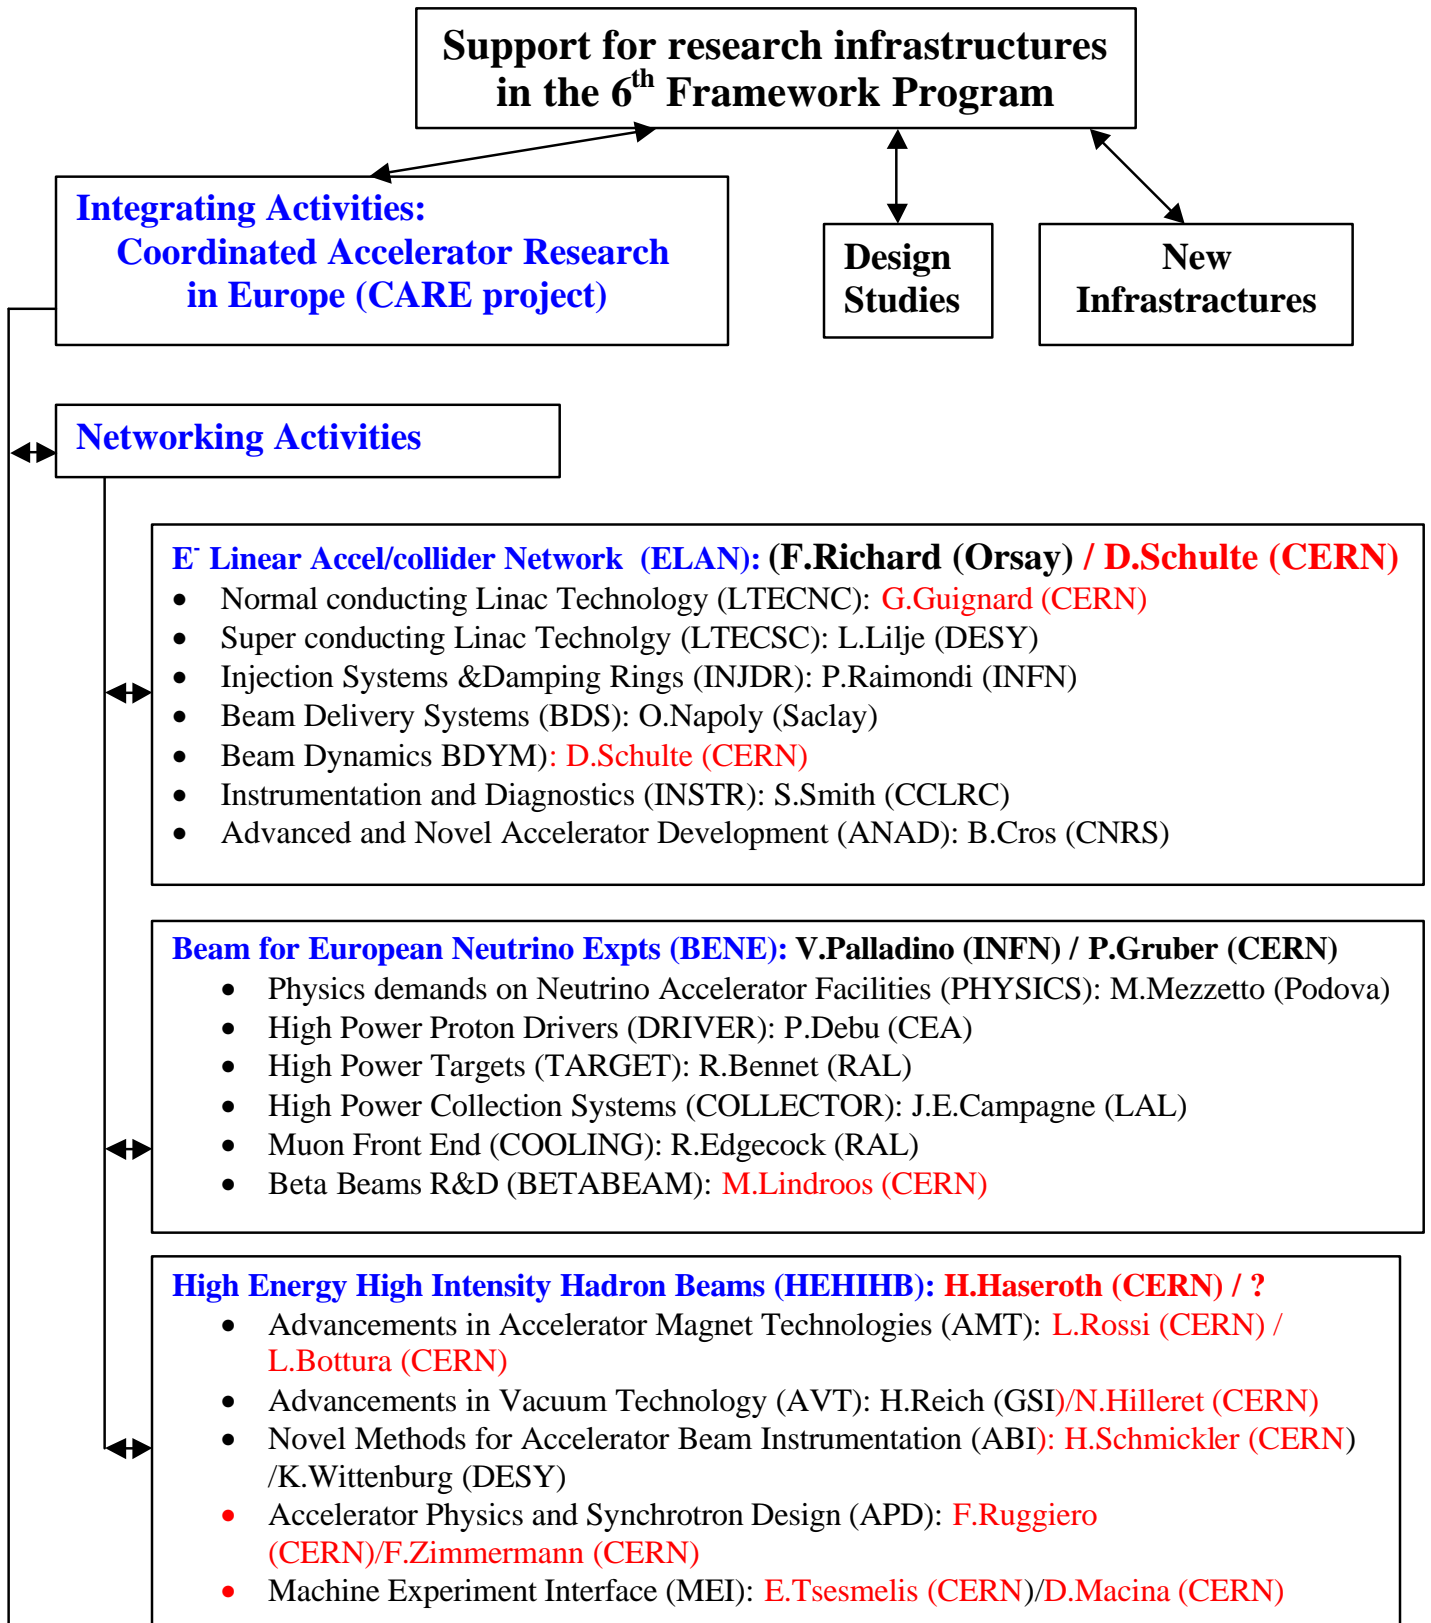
Support for research infrastructures in the 6$^{th}$ Framework Program

Integrating Activities:
Coordinated Accelerator Research in Europe (CARE project)

Design Studies

New Infrastructures

Networking Activities

E$^{-}$ Linear Accel/collider Network (ELAN): (F.Richard (Orsay) / D.Schulte (CERN)
- Normal conducting Linac Technology (LTECNC): G.Guignard (CERN)
- Super conducting Linac Technolgy (LTECSC): L.Lilje (DESY)
- Injection Systems &Damping Rings (INJDR): P.Raimondi (INFN)
- Beam Delivery Systems (BDS): O.Napoly (Saclay)
- Beam Dynamics BDYM): D.Schulte (CERN)
- Instrumentation and Diagnostics (INSTR): S.Smith (CCLRC)
- Advanced and Novel Accelerator Development (ANAD): B.Cros (CNRS)

Beam for European Neutrino Expts (BENE): V.Palladino (INFN) / P.Gruber (CERN)
- Physics demands on Neutrino Accelerator Facilities (PHYSICS): M.Mezzetto (Podova)
- High Power Proton Drivers (DRIVER): P.Debu (CEA)
- High Power Targets (TARGET): R.Bennet (RAL)
- High Power Collection Systems (COLLECTOR): J.E.Campagne (LAL)
- Muon Front End (COOLING): R.Edgecock (RAL)
- Beta Beams R&D (BETABEAM): M.Lindroos (CERN)

High Energy High Intensity Hadron Beams (HEHIHB): H.Haseroth (CERN) / ?
- Advancements in Accelerator Magnet Technologies (AMT): L.Rossi (CERN) / L.Bottura (CERN)
- Advancements in Vacuum Technology (AVT): H.Reich (GSI)/N.Hilleret (CERN)
- Novel Methods for Accelerator Beam Instrumentation (ABI): H.Schmickler (CERN) /K.Wittenburg (DESY)
- Accelerator Physics and Synchrotron Design (APD): F.Ruggiero (CERN)/F.Zimmermann (CERN)
- Machine Experiment Interface (MEI): E.Tsesmelis (CERN)/D.Macina (CERN)